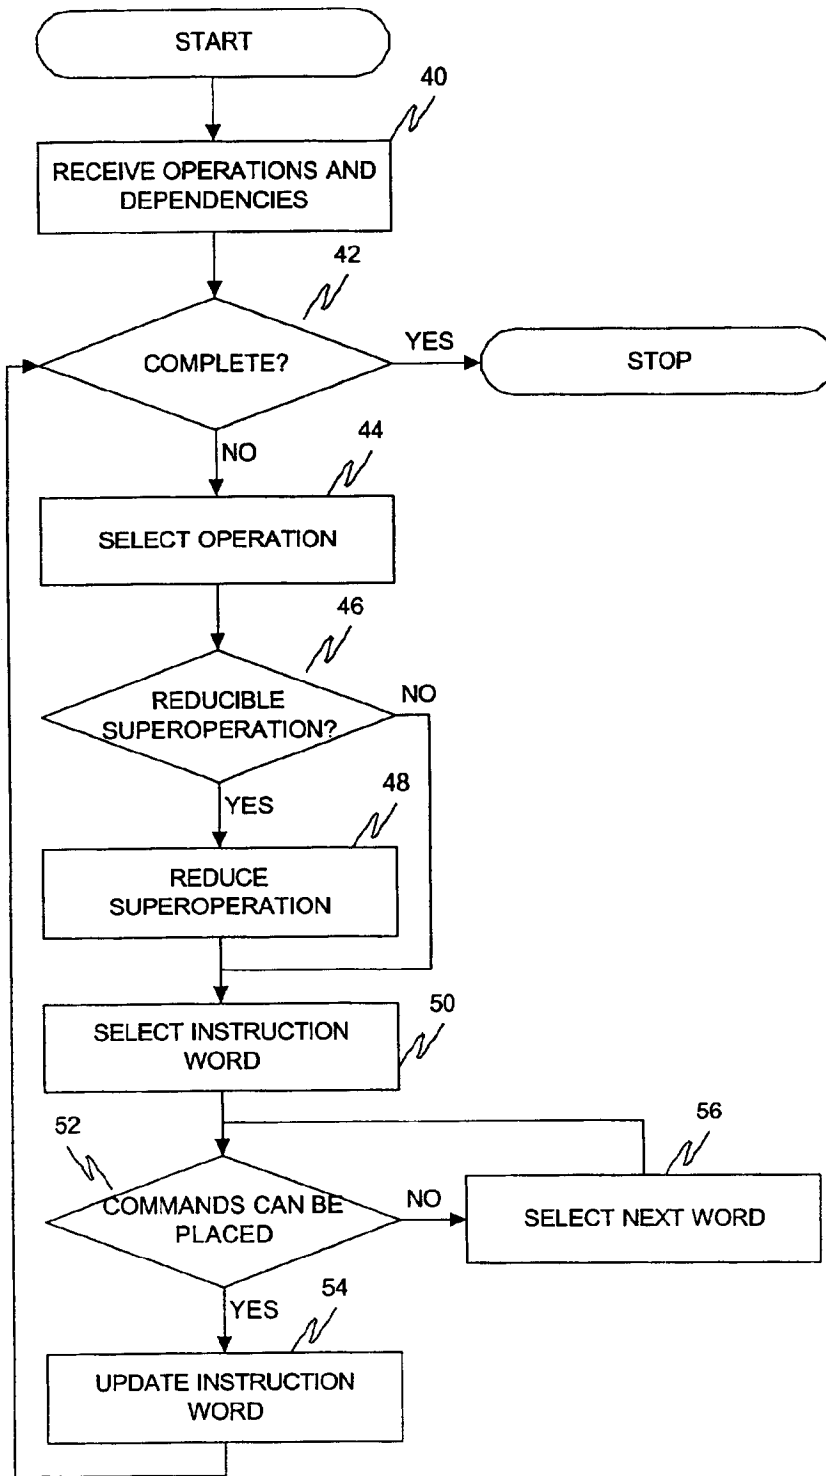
START

40

RECEIVE OPERATIONS AND DEPENDENCIES

42

COMPLETE?

YES

STOP

NO

44

SELECT OPERATION

46

REDUCIBLE SUPEROPERATION?

NO

YES

48

REDUCE SUPEROPERATION

50

SELECT INSTRUCTION WORD

52

56

COMMANDS CAN BE PLACED

NO

SELECT NEXT WORD

YES

54

UPDATE INSTRUCTION WORD